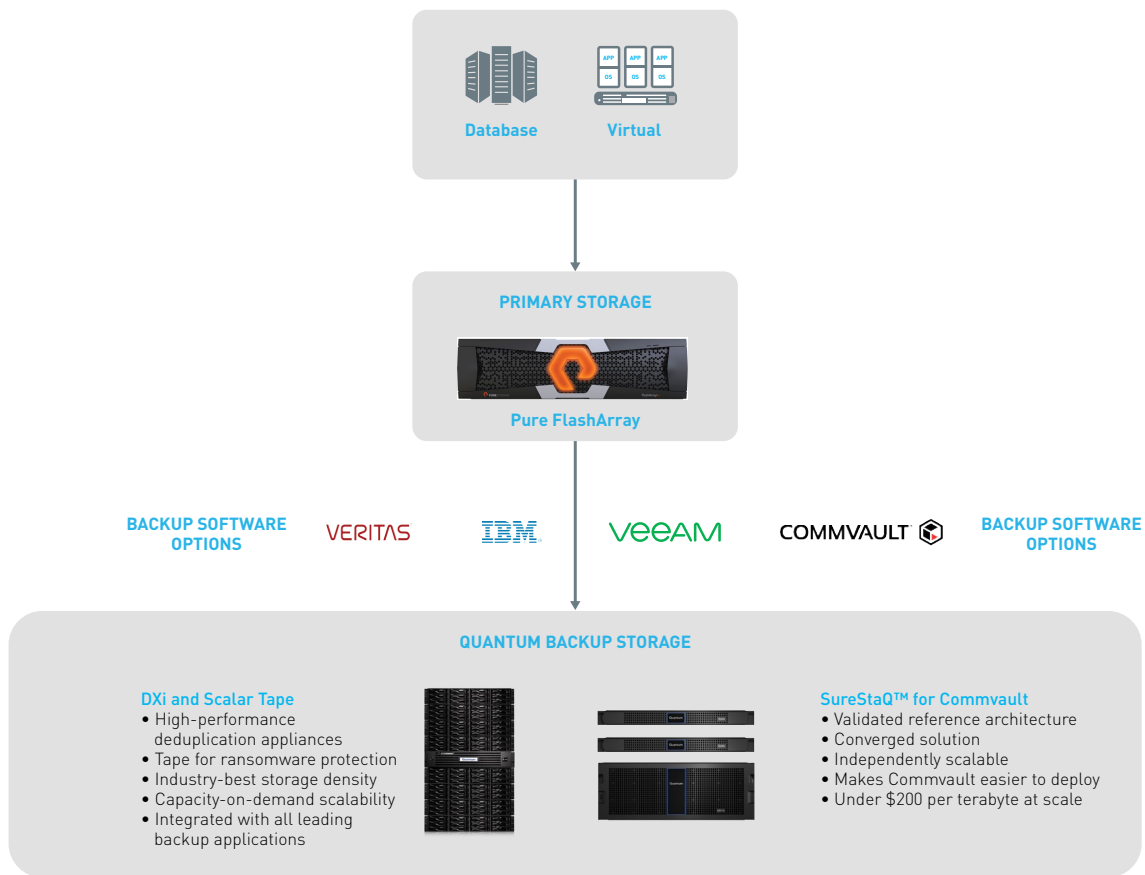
APP APP APP
OS OS OS

Database Virtual

PRIMARY STORAGE

Pure FlashArray

BACKUP SOFTWARE OPTIONS

VERITAS

IBM

VEEAM

COMMVAULT

BACKUP SOFTWARE OPTIONS

QUANTUM BACKUP STORAGE

DXi and Scalar Tape
• High-performance deduplication appliances
• Tape for ransomware protection
• Industry-best storage density
• Capacity-on-demand scalability
• Integrated with all leading backup applications

SureStaQ™ for Commvault
• Validated reference architecture
• Converged solution
• Independently scalable
• Makes Commvault easier to deploy
• Under $200 per terabyte at scale